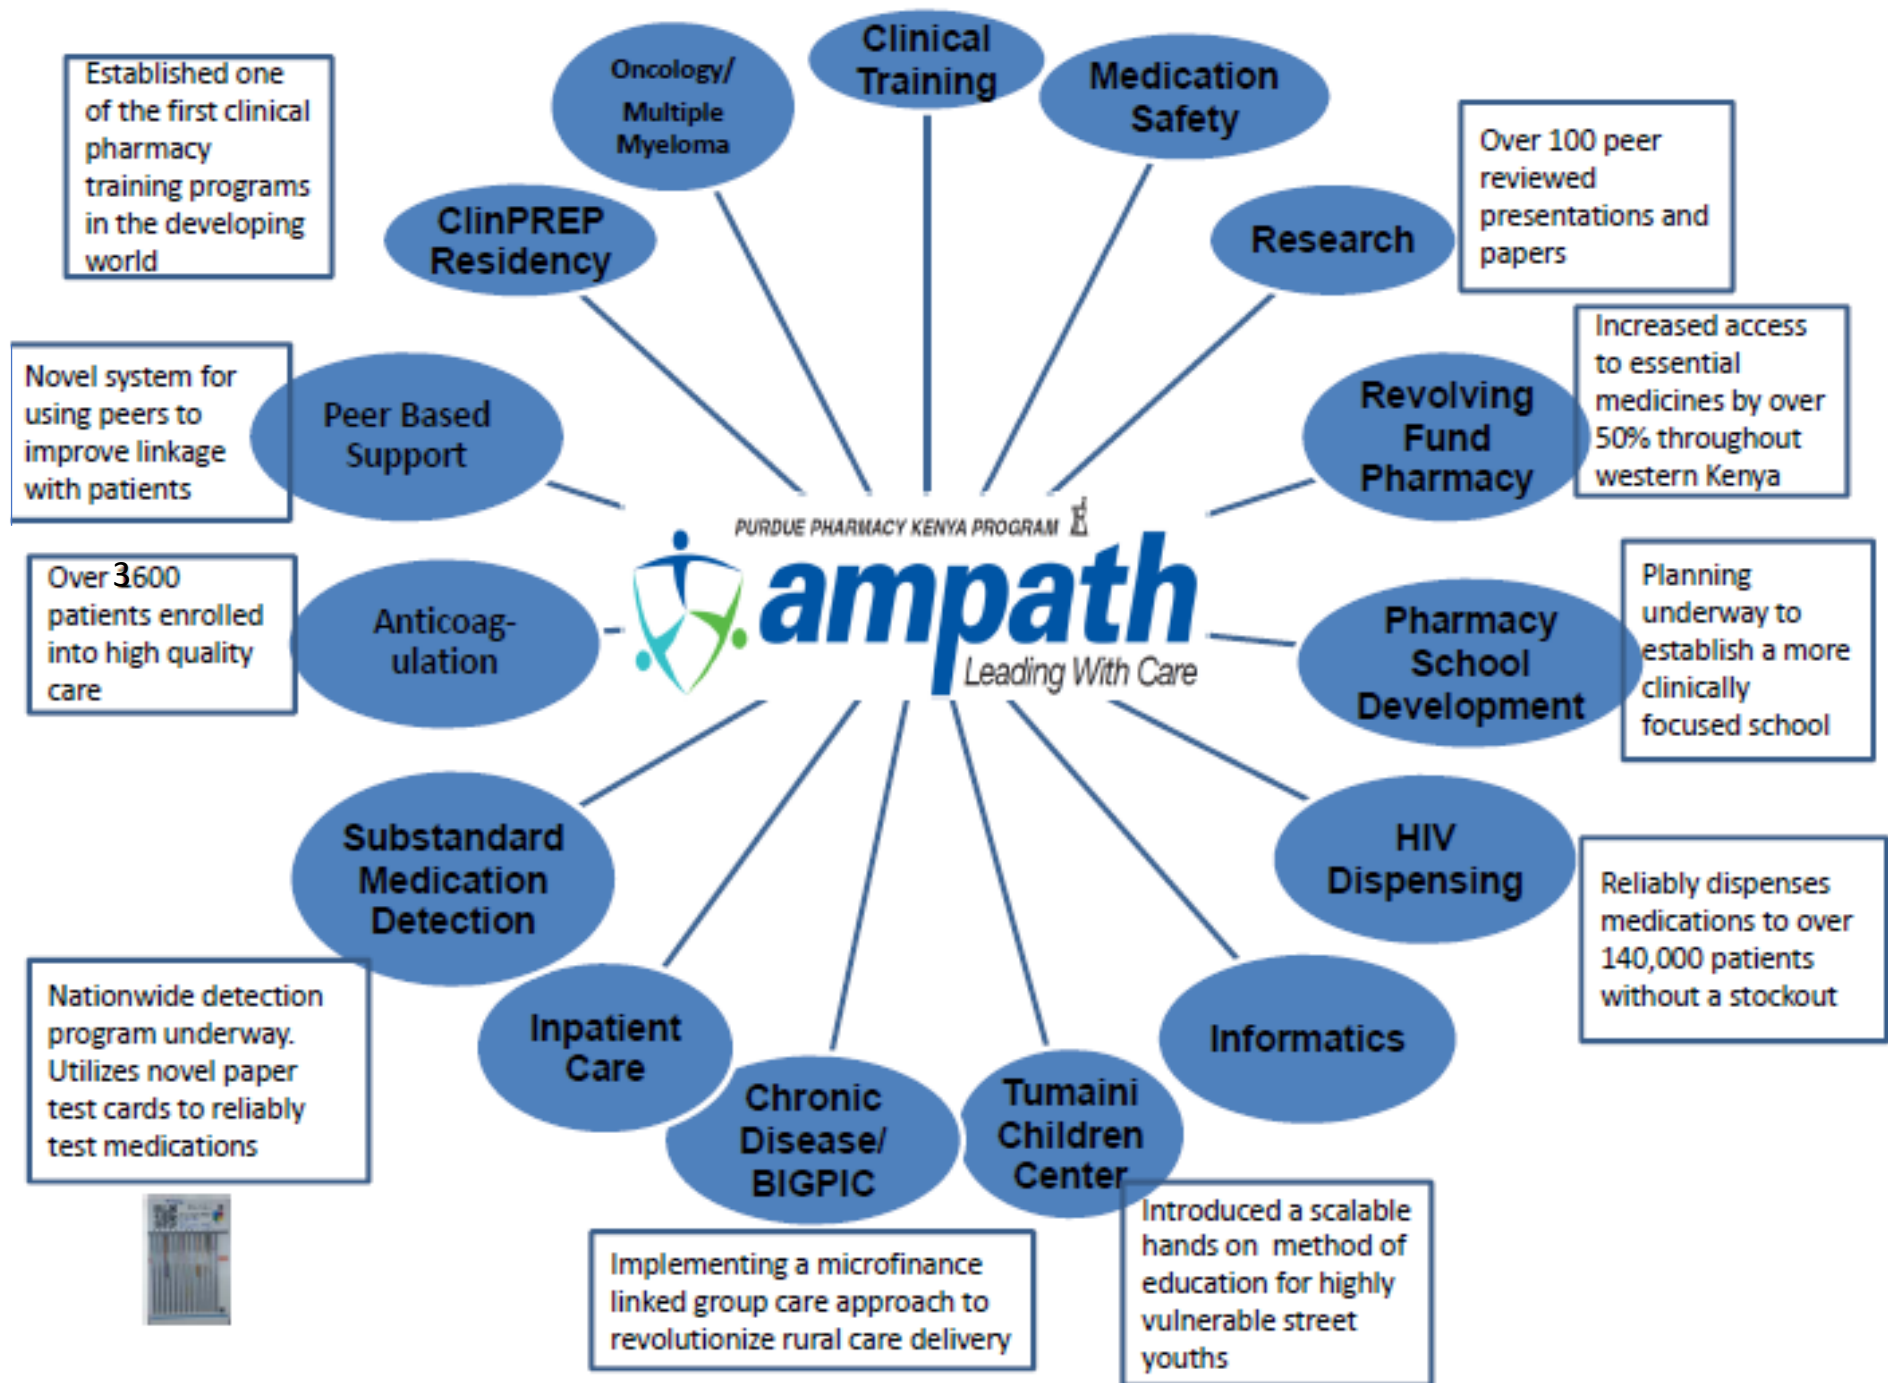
Established one of the first clinical pharmacy training programs in the developing world

Oncology/ Multiple Myeloma

Clinical Training

Medication Safety

Over 100 peer reviewed presentations and papers

ClinPREP Residency

Research

Novel system for using peers to improve linkage with patients

Peer Based Support

Revolving Fund Pharmacy

Increased access to essential medicines by over 50% throughout western Kenya

PURDUE PHARMACY KENYA PROGRAM

ampath

Leading With Care

Over 3600 patients enrolled into high quality care

Anticoag-ulation

Pharmacy School Development

Planning underway to establish a more clinically focused school

Substandard Medication Detection

HIV Dispensing

Reliably dispenses medications to over 140,000 patients without a stockout

Nationwide detection program underway. Utilizes novel paper test cards to reliably test medications

Inpatient Care

Chronic Disease/ BIGPIC

Tumaini Children Center

Informatics

Implementing a microfinance linked group care approach to revolutionize rural care delivery

Introduced a scalable hands on method of education for highly vulnerable street youths